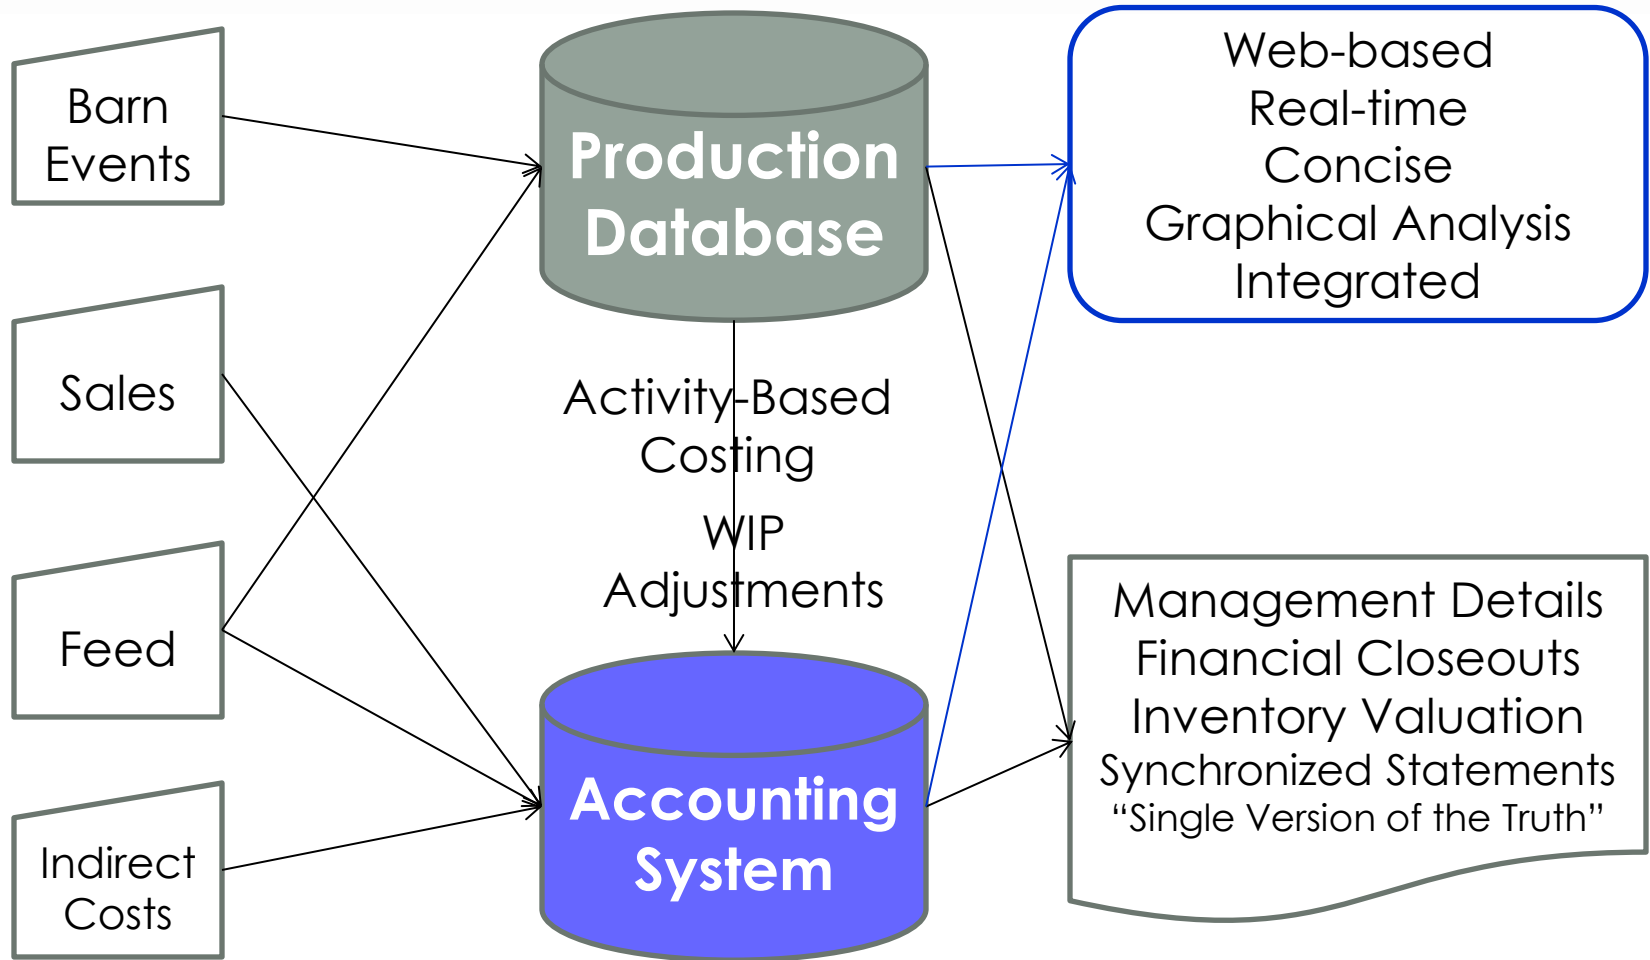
Barn Events

Sales

Feed

Indirect Costs

Production Database

Activity-Based Costing

WIP Adjustments

Accounting System

Web-based
Real-time
Concise
Graphical Analysis
Integrated

Management Details
Financial Closeouts
Inventory Valuation
Synchronized Statements
"Single Version of the Truth"